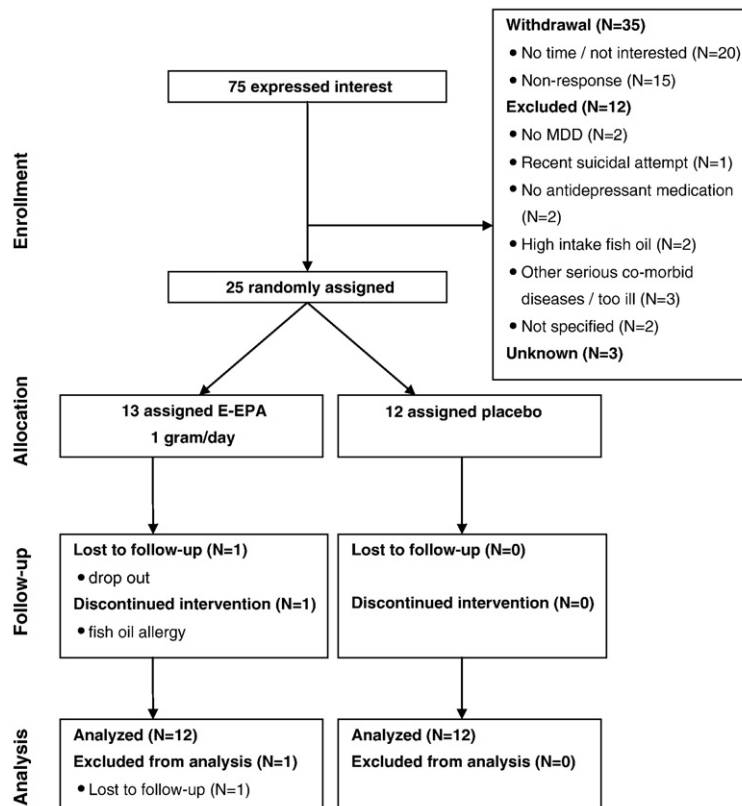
Enrollment

75 expressed interest

Withdrawal (N=35)
• No time / not interested (N=20)
• Non-response (N=15)
Excluded (N=12)
• No MDD (N=2)
• Recent suicidal attempt (N=1)
• No antidepressant medication (N=2)
• High intake fish oil (N=2)
• Other serious co-morbid diseases / too ill (N=3)
• Not specified (N=2)
Unknown (N=3)

25 randomly assigned

Allocation

13 assigned E-EPA
1 gram/day

12 assigned placebo

Follow-up

Lost to follow-up (N=1)
• drop out
Discontinued intervention (N=1)
• fish oil allergy

Lost to follow-up (N=0)
Discontinued intervention (N=0)

Analysis

Analyzed (N=12)
Excluded from analysis (N=1)
• Lost to follow-up (N=1)

Analyzed (N=12)
Excluded from analysis (N=0)